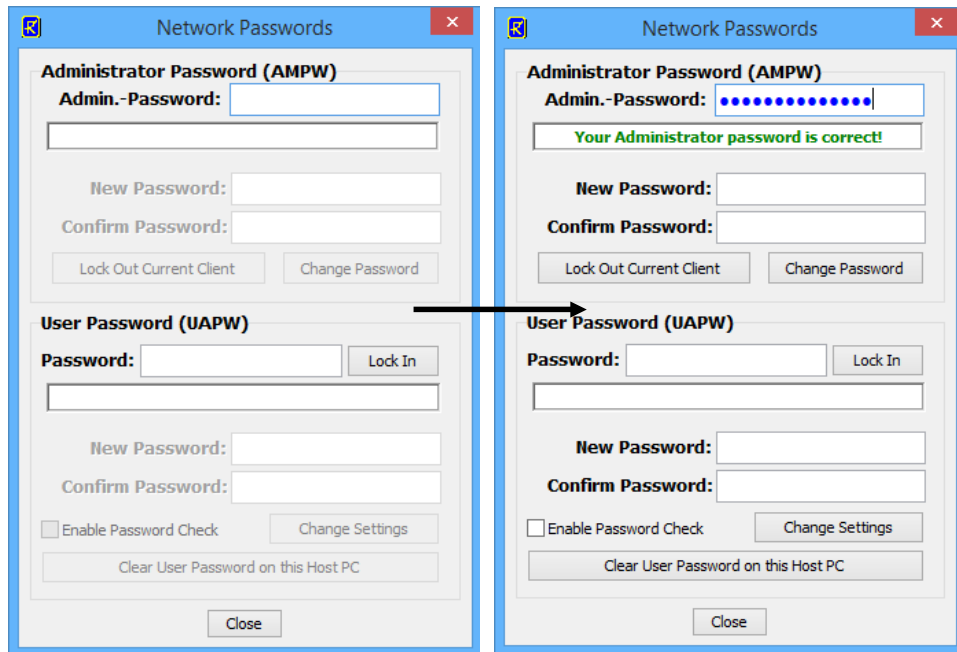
Network Passwords

Administrator Password (AMPW)

Admin.-Password:

New Password:

Confirm Password:

Lock Out Current Client

Change Password

User Password (UAPW)

Password:

Lock In

New Password:

Confirm Password:

Enable Password Check

Change Settings

Clear User Password on this Host PC

Close

Network Passwords

Administrator Password (AMPW)

Admin.-Password: ●●●●●●●●●●●●●●

Your Administrator password is correct!

New Password:

Confirm Password:

Lock Out Current Client

Change Password

User Password (UAPW)

Password:

Lock In

New Password:

Confirm Password:

Enable Password Check

Change Settings

Clear User Password on this Host PC

Close